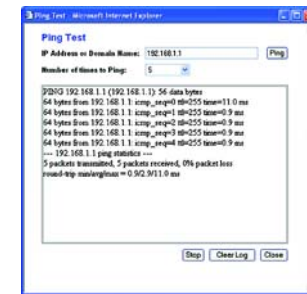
Ping Test - Microsoft Internet Explorer

Ping Test

IP Address or Domain Name: 192.168.1.1

Ping

Number of times to Ping: 5

PING 192.168.1.1 (192.168.1.1): 56 data bytes
64 bytes from 192.168.1.1: icmp_seq=0 ttl=255 time=11.0 ms
64 bytes from 192.168.1.1: icmp_seq=1 ttl=255 time=0.9 ms
64 bytes from 192.168.1.1: icmp_seq=2 ttl=255 time=0.9 ms
64 bytes from 192.168.1.1: icmp_seq=3 ttl=255 time=0.9 ms
64 bytes from 192.168.1.1: icmp_seq=4 ttl=255 time=0.9 ms
--- 192.168.1.1 ping statistics ---
5 packets transmitted, 5 packets received, 0% packet loss
round-trip min/avg/max = 0.9/2.9/11.0 ms

Stop Clear Log Close